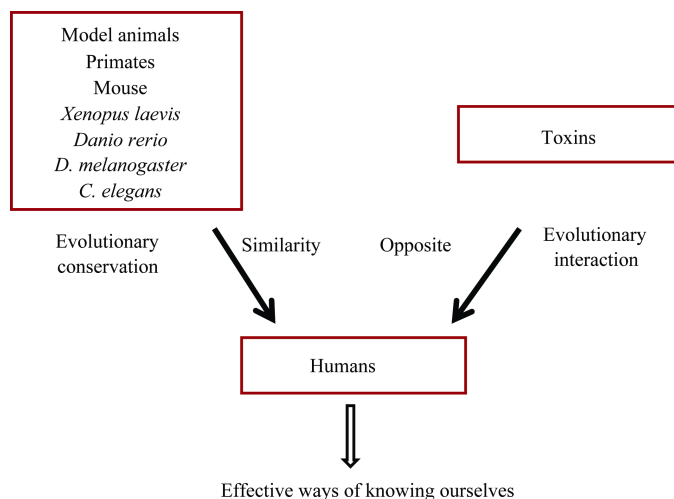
Model animals
Primates
Mouse
Xenopus laevis
Danio rerio
D. melanogaster
C. elegans

Toxins

Evolutionary conservation

Similarity

Opposite

Evolutionary interaction

Humans

Effective ways of knowing ourselves